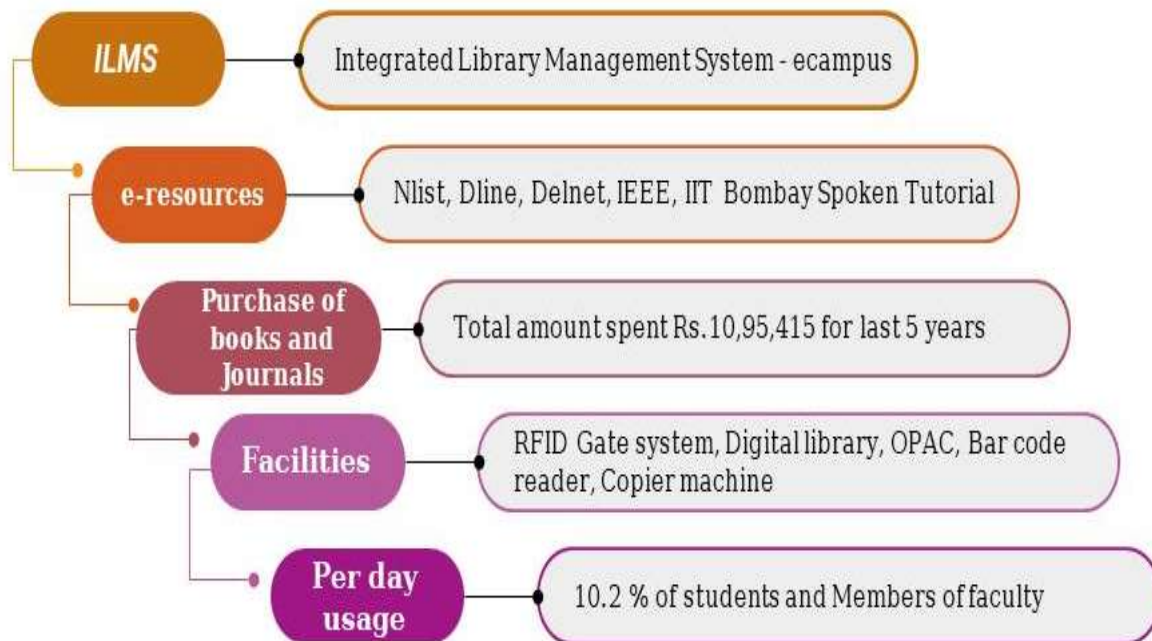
ILMS

Integrated Library Management System - ecampus

e-resources

Nlist, Dline, Delnet, IEEE, IIT Bombay Spoken Tutorial

Purchase of books and Journals

Total amount spent Rs.10,95,415 for last 5 years

Facilities

RFID Gate system, Digital library, OPAC, Bar code reader, Copier machine

Per day usage

10.2 % of students and Members of faculty